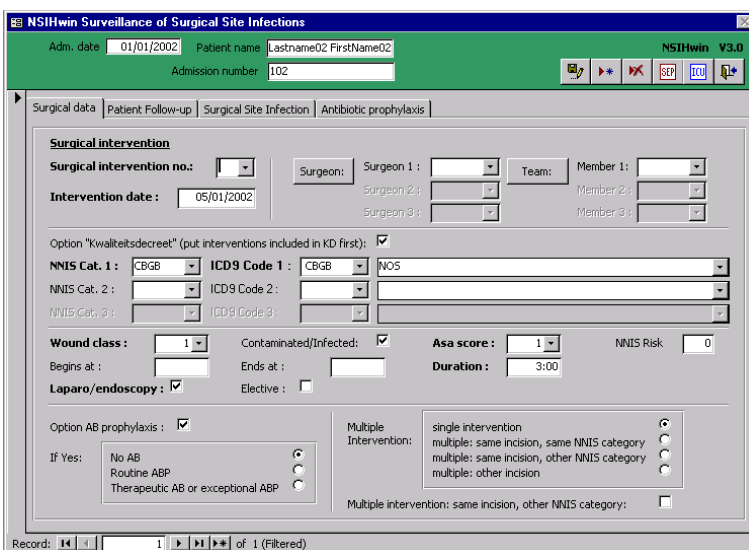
NSIHwin Surveillance of Surgical Site Infections

Adm. date 01/01/2002 Patient name Lastname02 FirstName02

Admission number 102

NSIHwin V3.0

SEP ICU

Surgical data | Patient Follow-up | Surgical Site Infection | Antibiotic prophylaxis

Surgical intervention

Surgical intervention no.:

Intervention date : 05/01/2002

Surgeon: Surgeon 1 : Surgeon 2 : Surgeon 3 :

Team: Member 1: Member 2 : Member 3 :

Option "Kwaliteitsdecreet" (put interventions included in KD first): ☑

NNIS Cat. 1 : CBGB ICD9 Code 1 : CBGB NOS

NNIS Cat. 2 : ICD9 Code 2 :

NNIS Cat. 3 : ICD9 Code 3 :

Wound class : 1 Contaminated/Infected: ☑ Asa score : 1 NNIS Risk 0

Begins at : Ends at : Duration : 3:00

Laparo/endoscopy : ☑ Elective : ☐

Option AB prophylaxis : ☑

If Yes: No AB ◉
Routine ABP ○
Therapeutic AB or exceptional ABP ○

Multiple Intervention:
single intervention ◉
multiple: same incision, same NNIS category ○
multiple: same incision, other NNIS category ○
multiple: other incision ○

Multiple intervention: same incision, other NNIS category: ☐

Record: 1 of 1 (Filtered)